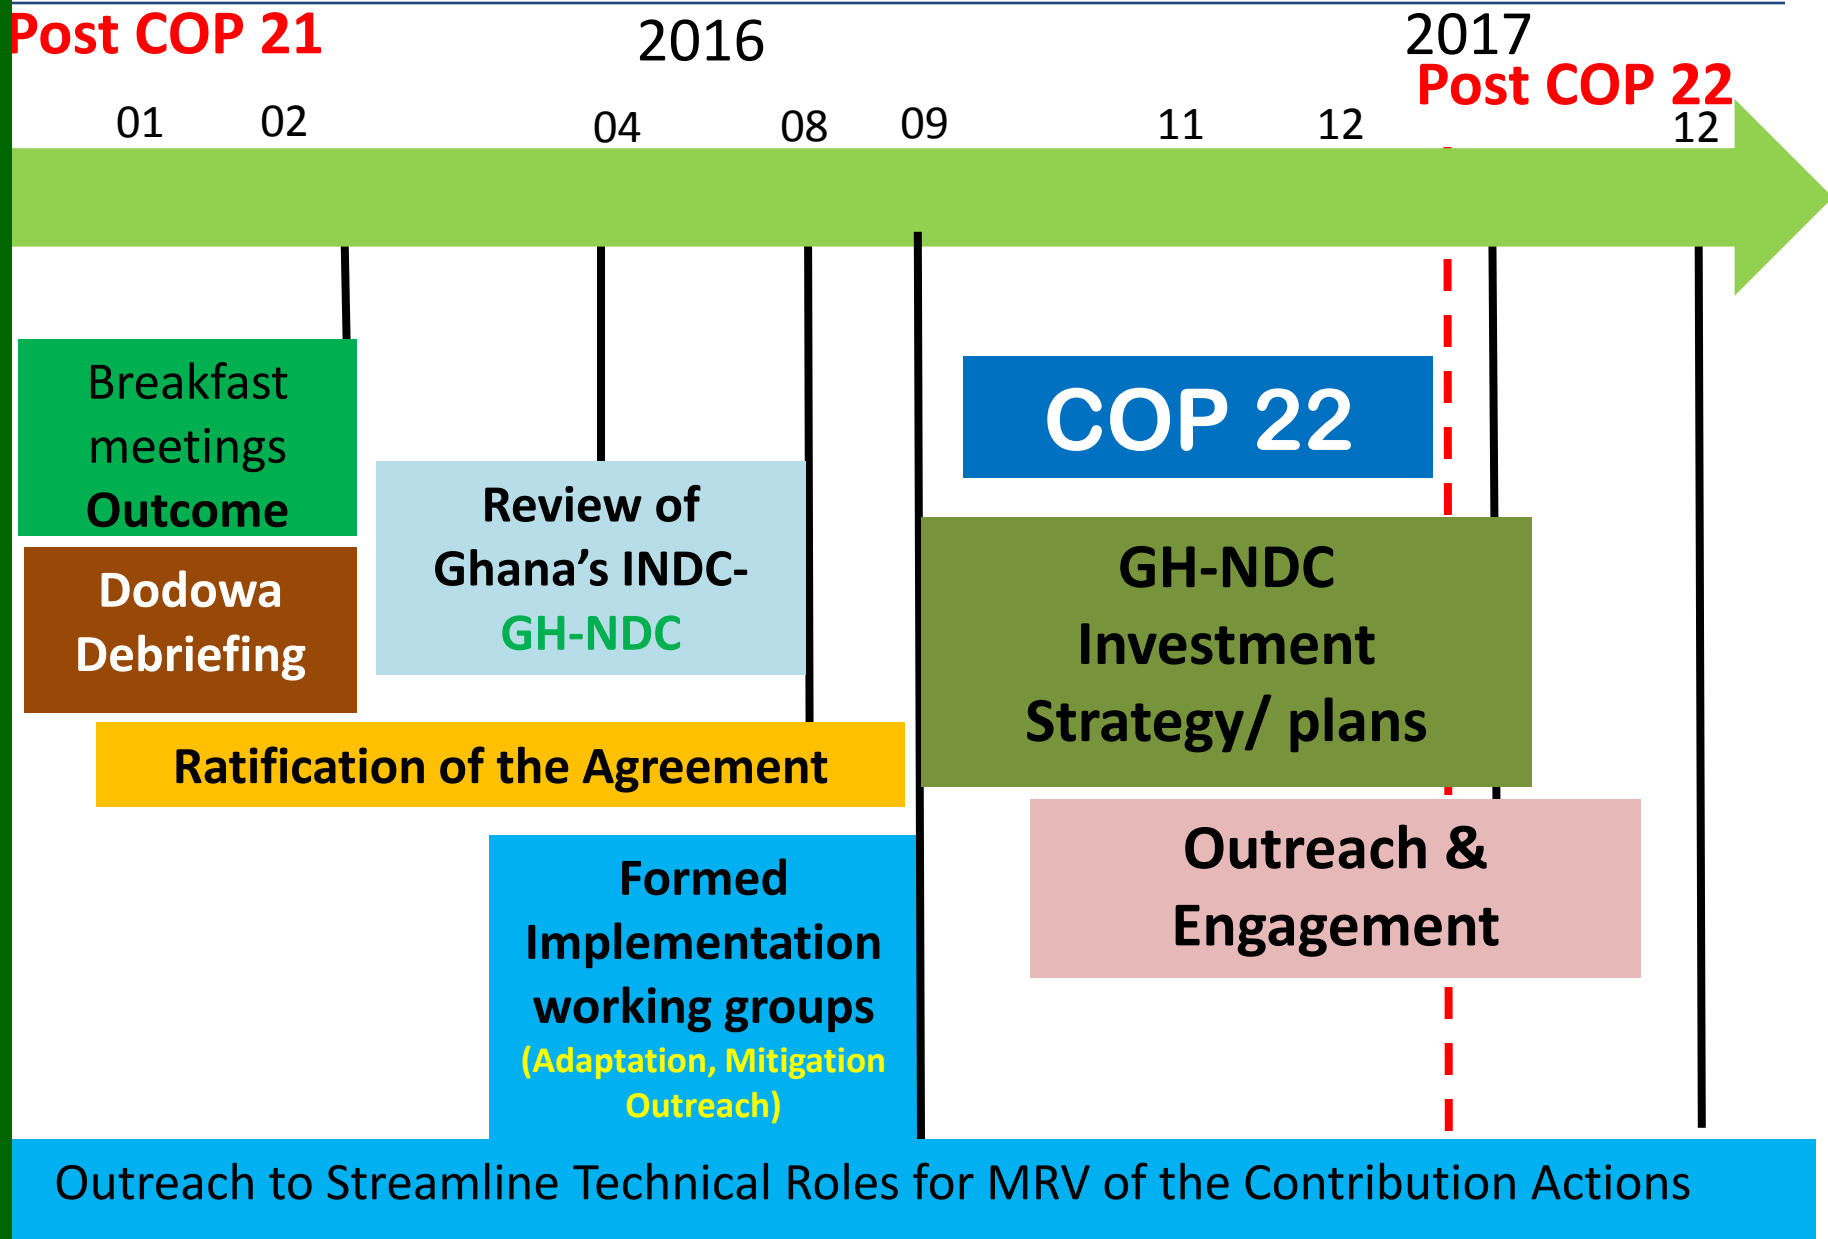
Post COP 21

2016

2017

Post COP 22

01 02 04 08 09 11 12 12

Breakfast meetings Outcome

Dodowa Debriefing

Review of Ghana’s INDC- GH-NDC

COP 22

GH-NDC Investment Strategy/ plans

Ratification of the Agreement

Outreach & Engagement

Formed Implementation working groups (Adaptation, Mitigation Outreach)

Outreach to Streamline Technical Roles for MRV of the Contribution Actions